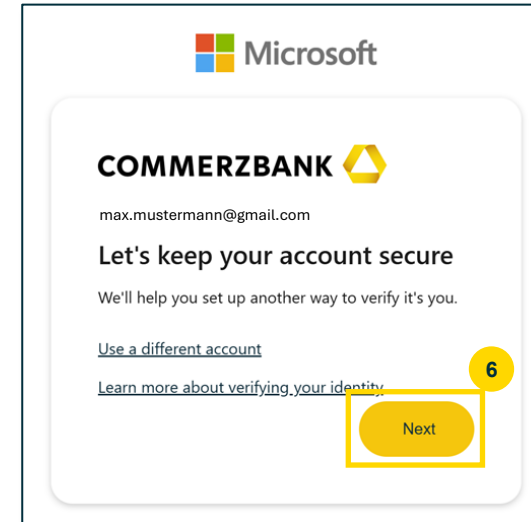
Microsoft

COMMERZBANK

max.mustermann@gmail.com

Let's keep your account secure

We'll help you set up another way to verify it's you.

Use a different account

Learn more about verifying your identity

6

Next